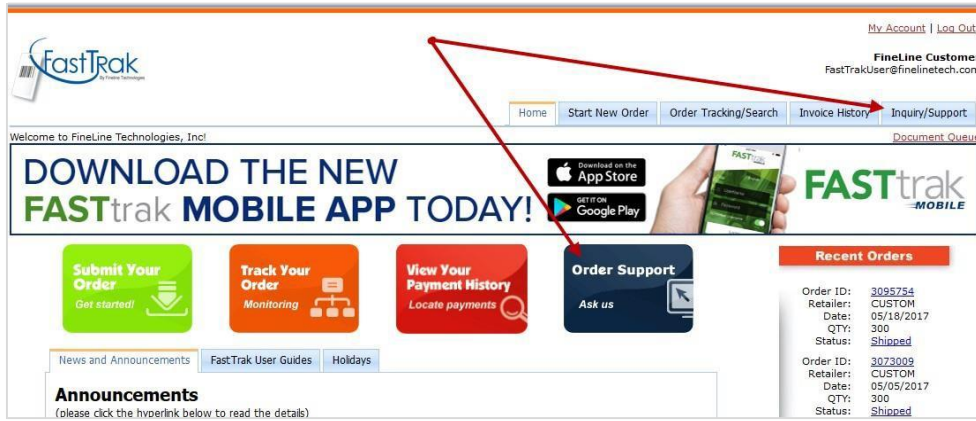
My Account | Log Out

FastTrak By FineLine Technologies

FineLine Custome
FastTrakUser@finelinetech.con

Home | Start New Order | Order Tracking/Search | Invoice History | Inquiry/Support

Welcome to FineLine Technologies, Inc!

Document Queue

DOWNLOAD THE NEW FASTtrak MOBILE APP TODAY!

Download on the App Store

GET IT ON Google Play

FASTtrak MOBILE

Submit Your Order Get started!

Track Your Order Monitoring

View Your Payment History Locate payments

Order Support Ask us

Recent Orders

Order ID: 3095754
Retailer: CUSTOM
Date: 05/18/2017
QTY: 300
Status: Shipped

Order ID: 3073009
Retailer: CUSTOM
Date: 05/05/2017
QTY: 300
Status: Shipped

News and Announcements | FastTrak User Guides | Holidays

Announcements
(please click the hyperlink below to read the details)